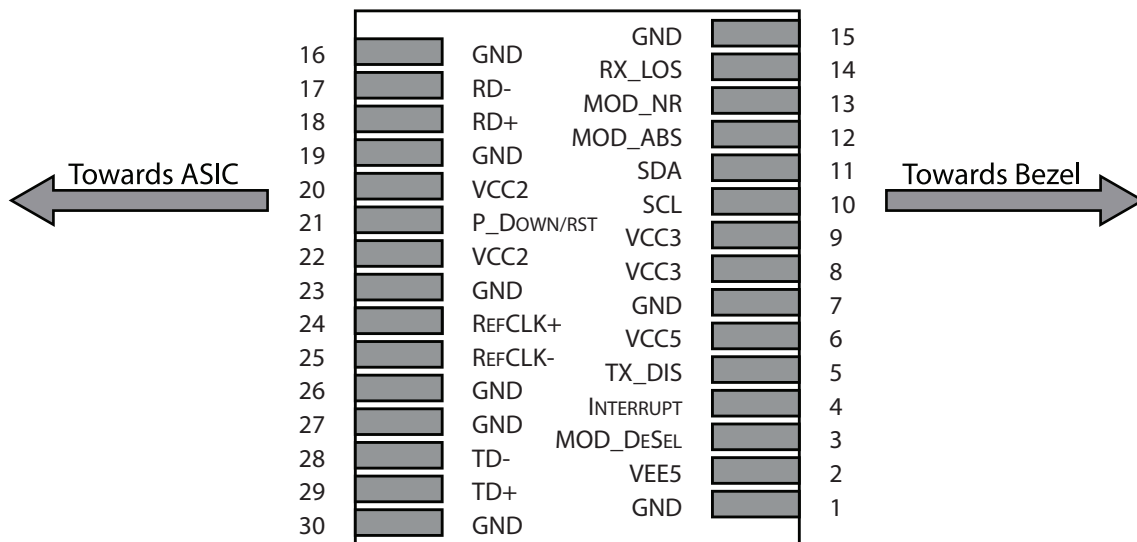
Towards ASIC

16 GND
17 RD-
18 RD+
19 GND
20 VCC2
21 P_DOWN/RST
22 VCC2
23 GND
24 REFCLK+
25 REFCLK-
26 GND
27 GND
28 TD-
29 TD+
30 GND

GND 15
RX_LOS 14
MOD_NR 13
MOD_ABS 12
SDA 11
SCL 10
VCC3 9
VCC3 8
GND 7
VCC5 6
TX_DIS 5
INTERRUPT 4
MOD_DESEL 3
VEE5 2
GND 1

Towards Bezel